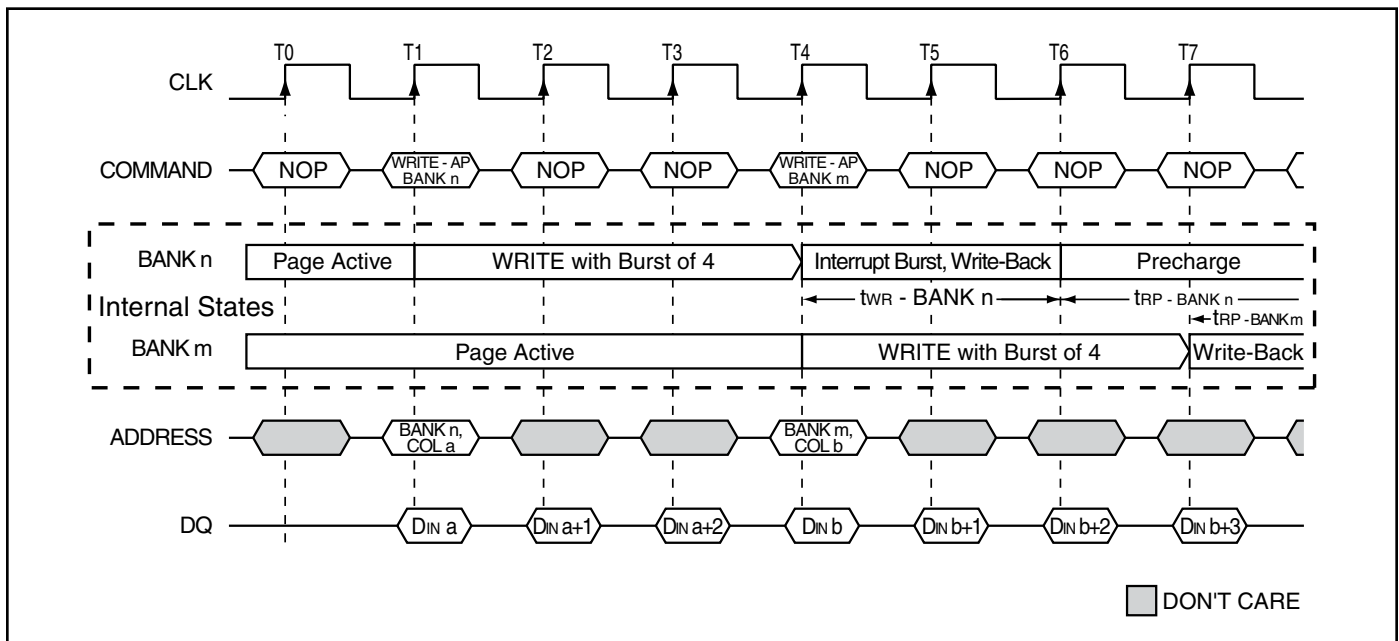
T0 T1 T2 T3 T4 T5 T6 T7

CLK

COMMAND NOP WRITE - AP BANK n NOP NOP WRITE - AP BANK m NOP NOP NOP

BANK n Page Active WRITE with Burst of 4 Interrupt Burst, Write-Back Precharge

Internal States $t_{WR}$ - BANK n $t_{RP}$ - BANK n $t_{RP}$ - BANK m

BANK m Page Active WRITE with Burst of 4 Write-Back

ADDRESS BANK n, COL a BANK m, COL b

DQ $D_{IN}$ a $D_{IN}$ a+1 $D_{IN}$ a+2 $D_{IN}$ b $D_{IN}$ b+1 $D_{IN}$ b+2 $D_{IN}$ b+3

DON'T CARE